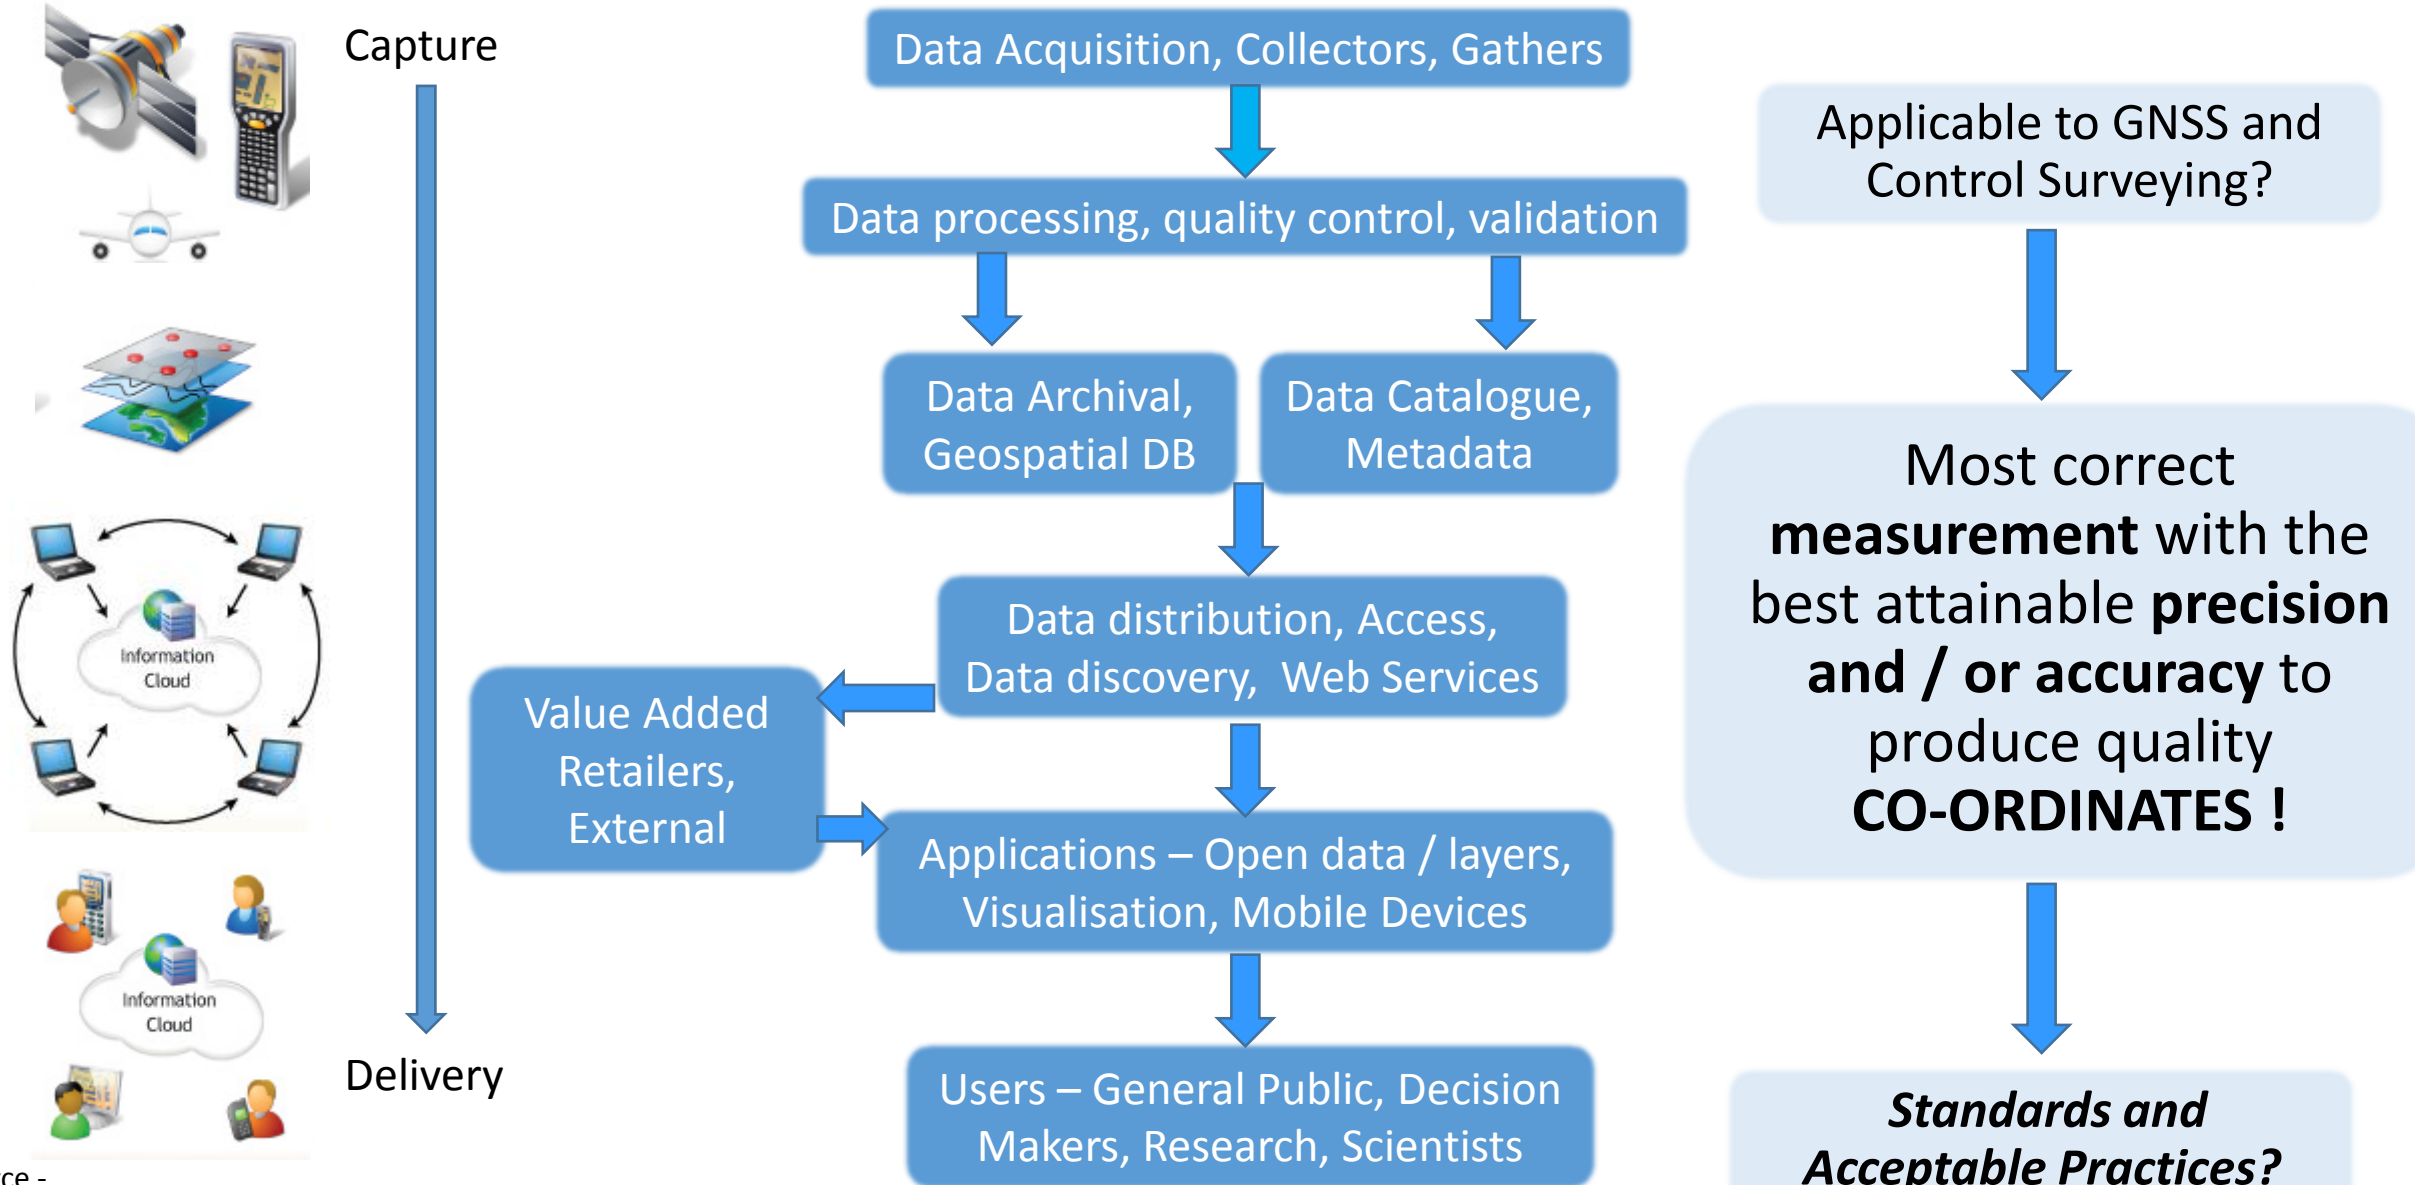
Capture

Delivery

Information Cloud

Information Cloud

Data Acquisition, Collectors, Gathers

Data processing, quality control, validation

Data Archival, Geospatial DB

Data Catalogue, Metadata

Data distribution, Access, Data discovery, Web Services

Value Added Retailers, External

Applications – Open data / layers, Visualisation, Mobile Devices

Users – General Public, Decision Makers, Research, Scientists

Applicable to GNSS and Control Surveying?

Most correct **measurement** with the best attainable **precision and / or accuracy** to produce quality **CO-ORDINATES !**

***Standards and Acceptable Practices?***

ce -